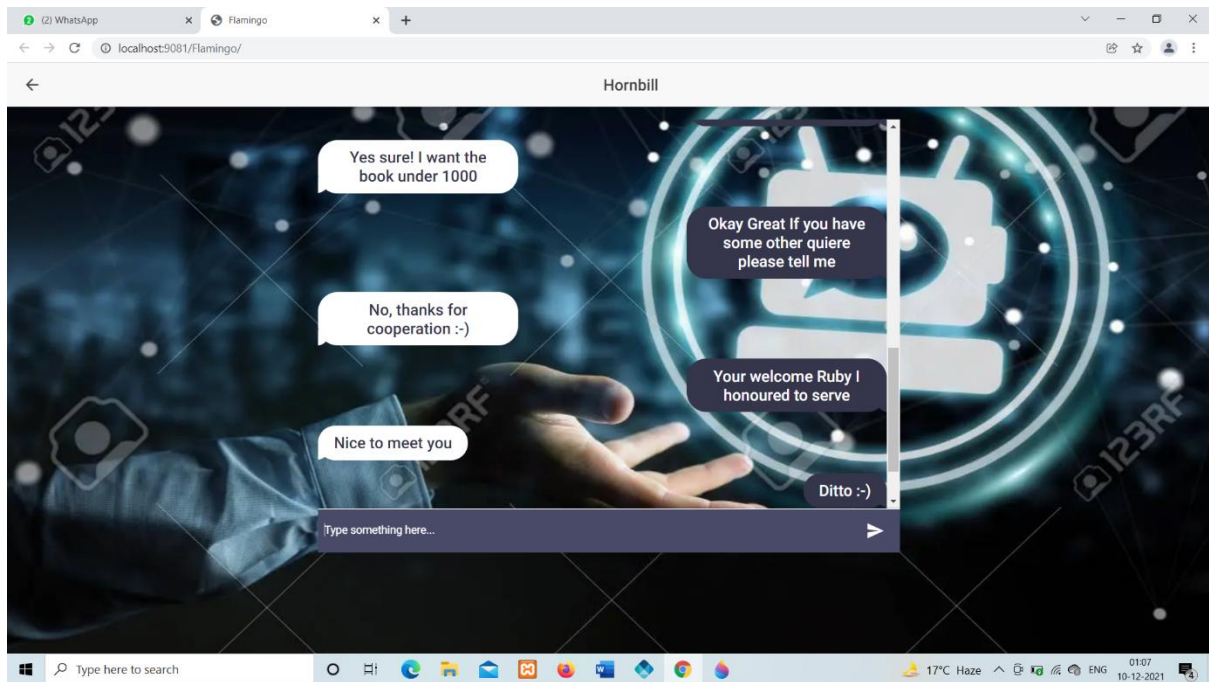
(2) WhatsApp
Flamingo
localhost:9081/Flamingo/

Hornbill

Yes sure! I want the book under 1000

Okay Great If you have some other quiere please tell me

No, thanks for cooperation :-)

Your welcome Ruby I honoured to serve

Nice to meet you

Ditto :-)

Type something here...

123RF

Type here to search

17°C Haze ENG 01:07 10-12-2021 4